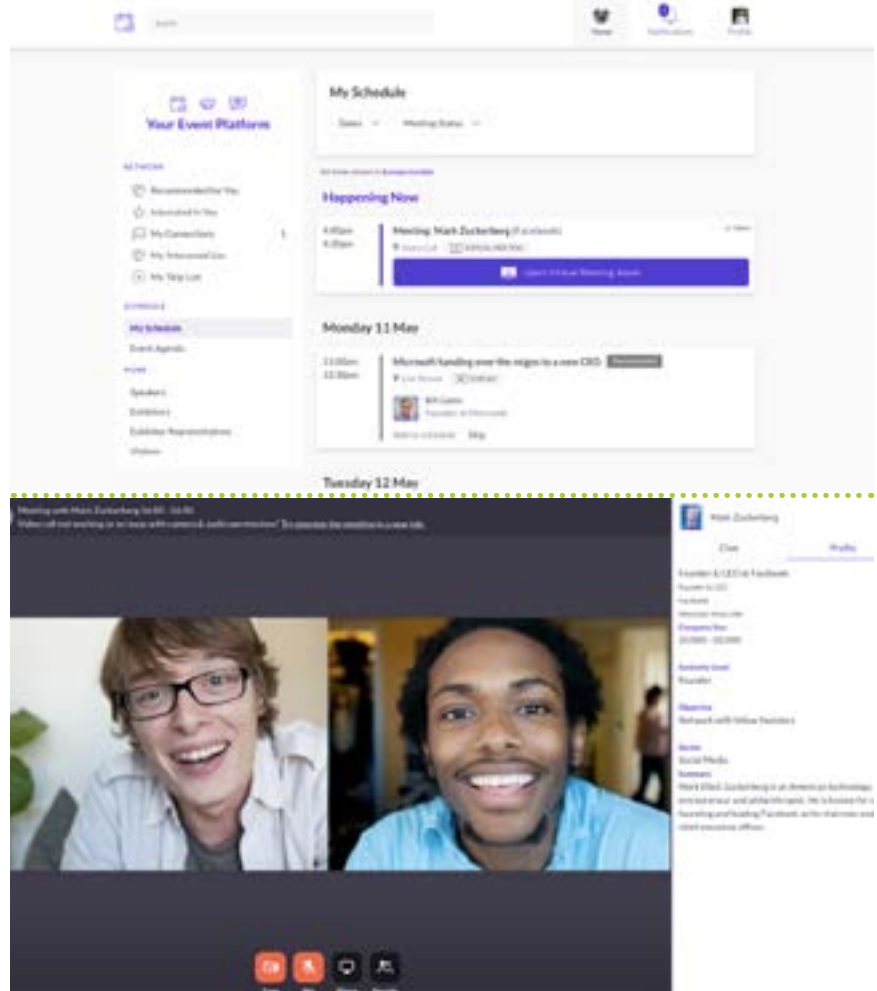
Search

Home Notifications Profile

Your Event Platform

NETWORK

Recommended for You

Interested in You

My Connections

My Interested List

My Skip List

SCHEDULE

My Schedule

Event Agenda

MORE

Speakers

Exhibitors

Exhibitor Representatives

Visitors

My Schedule

Dates

Meeting Status

Happening Now

4:45pm

4:55pm

Meeting: Mark Zuckerberg (Facebook)

Video Call

Open Virtual Meeting Room

Monday 11 May

11:00am

12:30am

Microsoft handing over the reigns to a new CEO

Live Stream

Bill Gates

Founder at Microsoft

Add to schedule Skip

Tuesday 12 May

Meeting with Mark Zuckerberg

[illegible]

Mark Zuckerberg

Chat Profile

Founder & CEO at Facebook

Facebook

Company Size

Seniority Level

Founder

Objective

Network with fellow founders

Sector

Social Media

Summary

Mark Elliot Zuckerberg is an American technology entrepreneur and philanthropist. He is known for co-founding and leading Facebook as its chairman and chief executive officer.